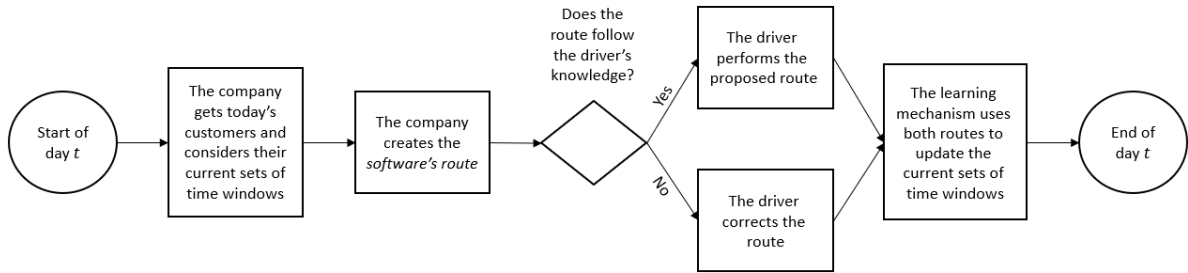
Start of day $t$

The company gets today's customers and considers their current sets of time windows

The company creates the *software's route*

Does the route follow the driver's knowledge?

Yes

No

The driver performs the proposed route

The driver corrects the route

The learning mechanism uses both routes to update the current sets of time windows

End of day $t$